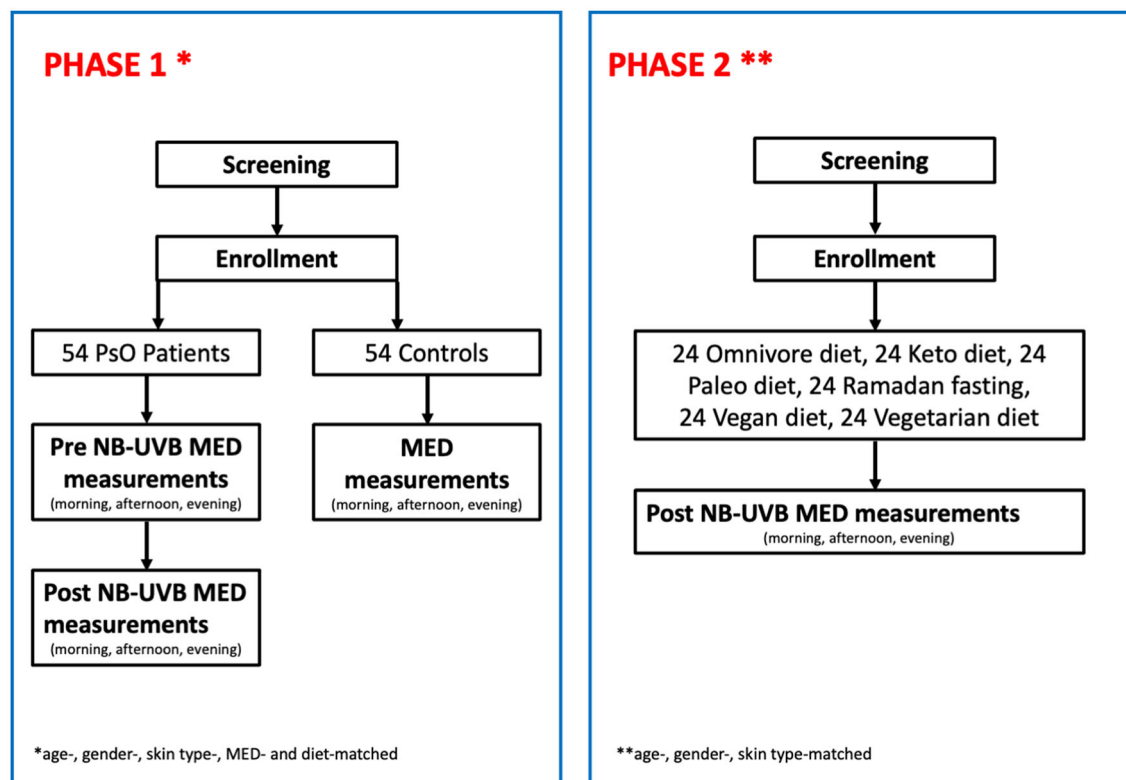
PHASE 1 *

Screening

Enrollment

54 PsO Patients

54 Controls

Pre NB-UVB MED measurements
(morning, afternoon, evening)

MED measurements
(morning, afternoon, evening)

Post NB-UVB MED measurements
(morning, afternoon, evening)

*age-, gender-, skin type-, MED- and diet-matched

PHASE 2 **

Screening

Enrollment

24 Omnivore diet, 24 Keto diet, 24 Paleo diet, 24 Ramadan fasting, 24 Vegan diet, 24 Vegetarian diet

Post NB-UVB MED measurements
(morning, afternoon, evening)

**age-, gender-, skin type-matched